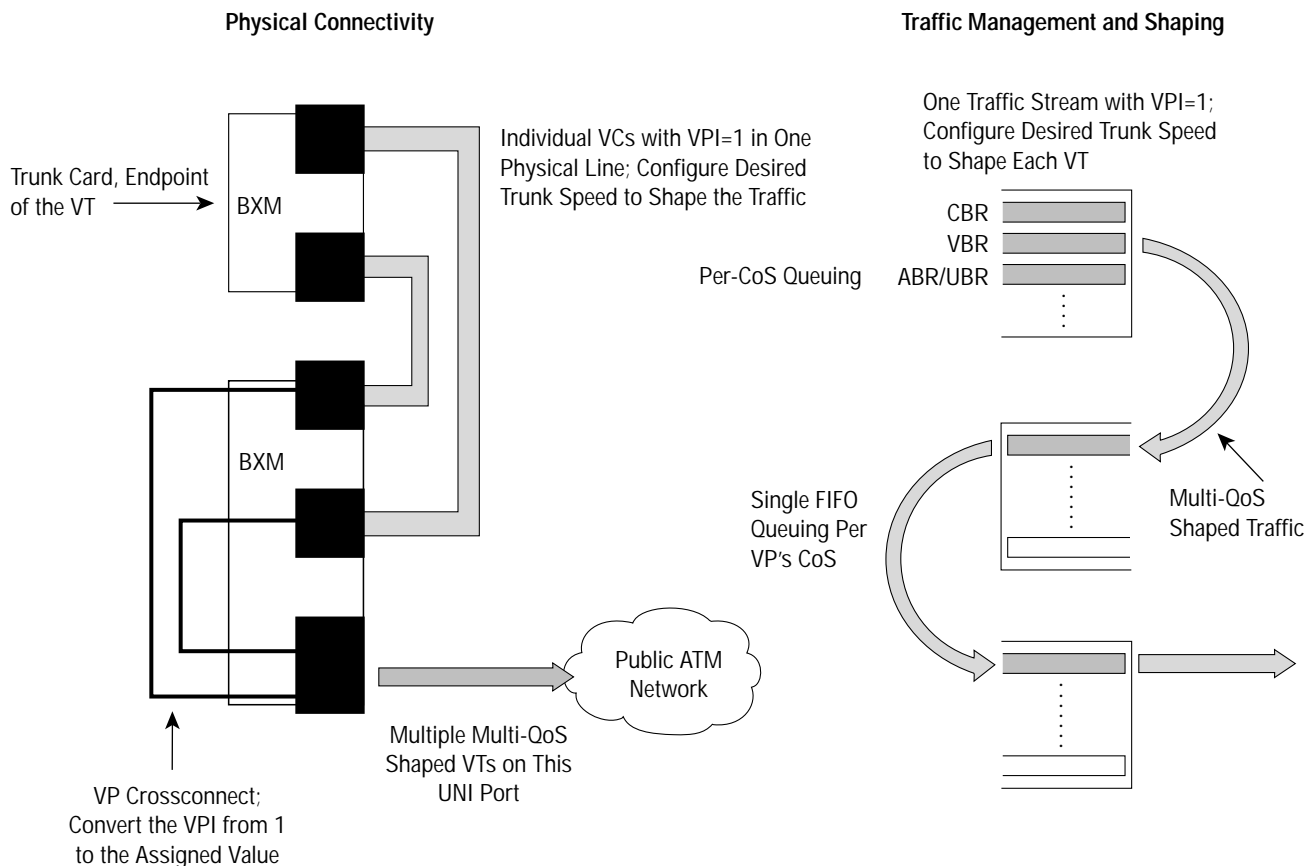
Physical Connectivity

Traffic Management and Shaping

Individual VCs with VPI=1 in One Physical Line; Configure Desired Trunk Speed to Shape the Traffic

Trunk Card, Endpoint of the VT

BXM

BXM

One Traffic Stream with VPI=1; Configure Desired Trunk Speed to Shape Each VT

CBR

VBR

ABR/UBR

Per-CoS Queuing

Single FIFO Queuing Per VP's CoS

Multi-QoS Shaped Traffic

Public ATM Network

Multiple Multi-QoS Shaped VTs on This UNI Port

VP Crossconnect; Convert the VPI from 1 to the Assigned Value